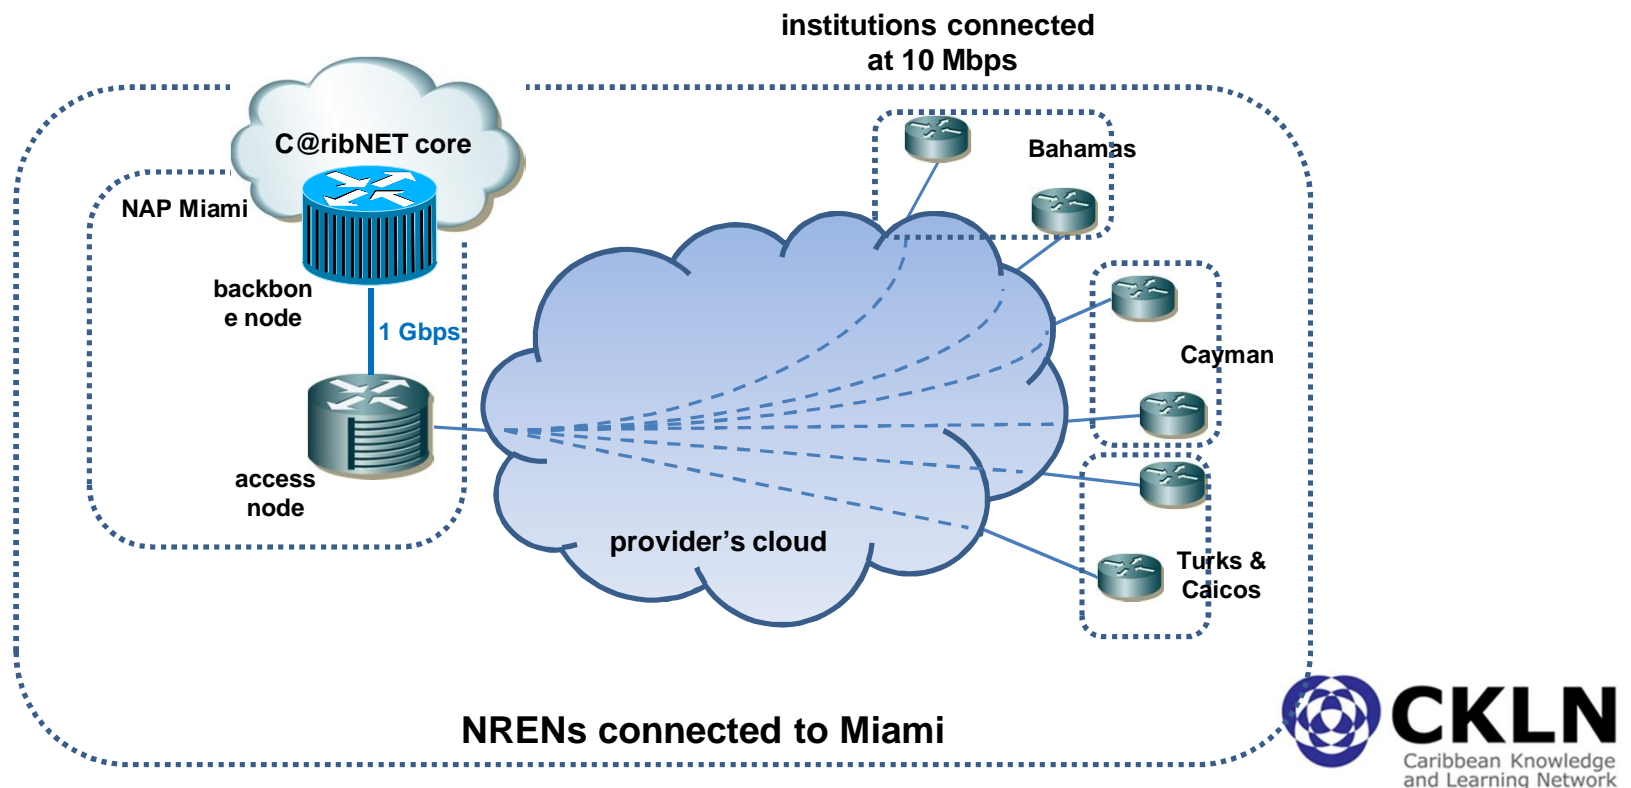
institutions connected at 10 Mbps

C@ribNET core

NAP Miami

backbone node

1 Gbps

access node

Bahamas

Cayman

Turks & Caicos

provider's cloud

NRENs connected to Miami

CKLN
Caribbean Knowledge and Learning Network